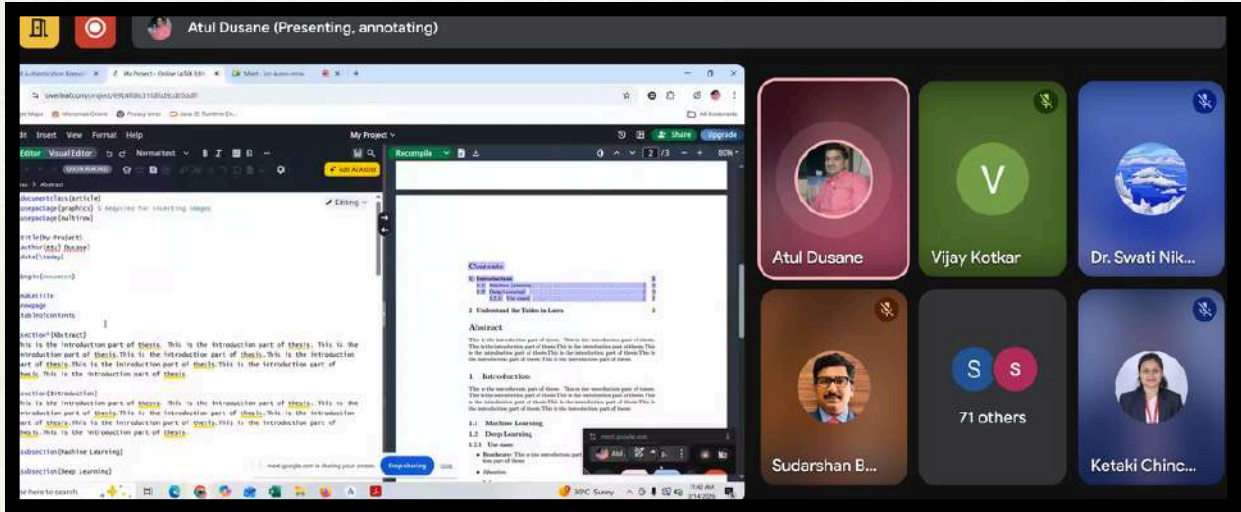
Atul Dusane (Presenting, annotating)

My Project - Online LaTeX Editor × Meet ×

overleaf.com/project/

dit Insert View Format Help

My Project

Share Upgrade

Editor Visual Editor Normal text B I

Recompile 2 /3 80%

Editing

\documentclass{article}
\usepackage{graphicx} % Required for inserting images
\usepackage{multirow}

\title{My Project}
\author{Atul Dusane}
\date{\today}

\begin{document}

\maketitle
\newpage
\tableofcontents

\section*{Abstract}
This is the introduction part of thesis. This is the introduction part of thesis.This is the introduction part of thesis. This is the introduction part of thesis.This is the introduction part of thesis.This is the introduction part of thesis. This is the introduction part of thesis.

\section{Introduction}
This is the introduction part of thesis. This is the introduction part of thesis.This is the introduction part of thesis.This is the introduction part of thesis.This is the introduction part of thesis.This is the introduction part of thesis. This is the introduction part of thesis.

\subsection{Machine Learning}

\subsection{Deep Learning}

Contents

1 Introduction 3
1.1 Machine Learning 3
1.2 Deep Learning 3
1.2.1 Use cases 3

2 Understand the Tables in Latex 3

Abstract

This is the introduction part of thesis. This is the introduction part of thesis. This is the introduction part of thesis.This is the introduction part of thesis.This is the introduction part of thesis.

1 Introduction

This is the introduction part of thesis. This is the introduction part of thesis. This is the introduction part of thesis.This is the introduction part of thesis.

1.1 Machine Learning
1.2 Deep Learning
1.2.1 Use cases
• Healthcare: This is the introduction part of thesis
• Education

meet.google.com is sharing your screen. Stop sharing Hide

meet.google.com

Type here to search

30°C Sunny 11:42 AM

Atul Dusane

V

Vijay Kotkar

Dr. Swati Nik...

Sudarshan B...

S S

71 others

Ketaki Chinc...